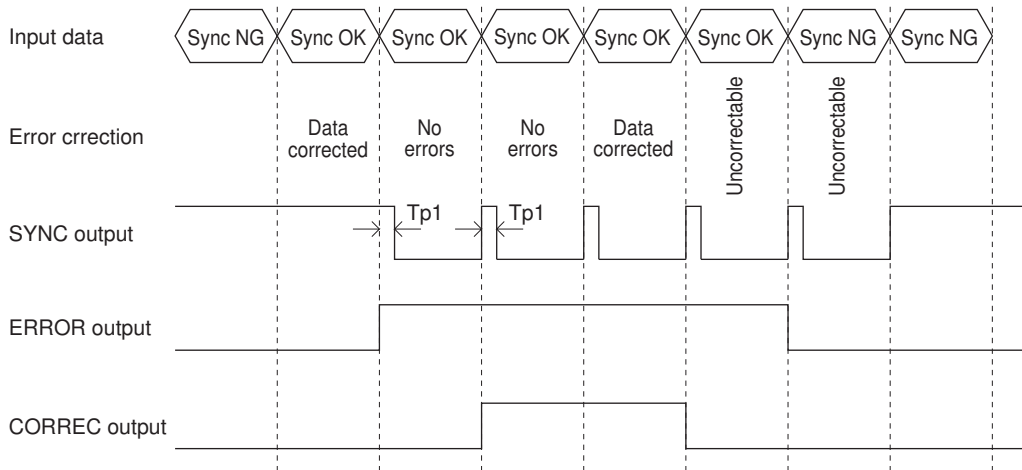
Input data

Sync NG

Sync OK

Sync OK

Sync OK

Sync OK

Sync OK

Sync NG

Sync NG

Error crrection

Data corrected

No errors

No errors

Data corrected

Uncorrectable

Uncorrectable

SYNC output

Tp1

Tp1

ERROR output

CORREC output